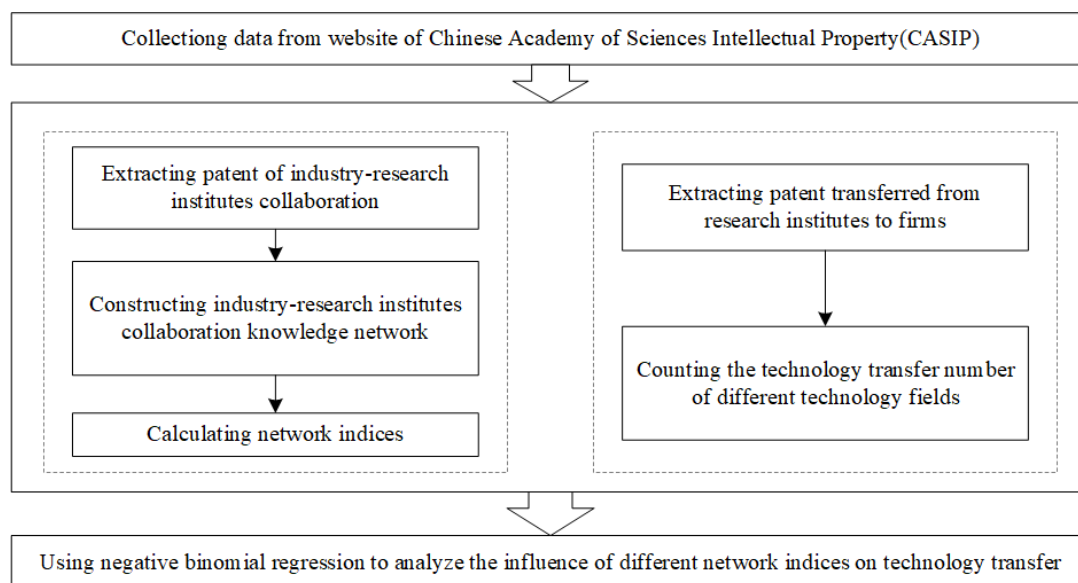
Collectiong data from website of Chinese Academy of Sciences Intellectual Property(CASIP)

Extracting patent of industry-research institutes collaboration

Constructing industry-research institutes collaboration knowledge network

Calculating network indices

Extracting patent transferred from research institutes to firms

Counting the technology transfer number of different technology fields

Using negative binomial regression to analyze the influence of different network indices on technology transfer